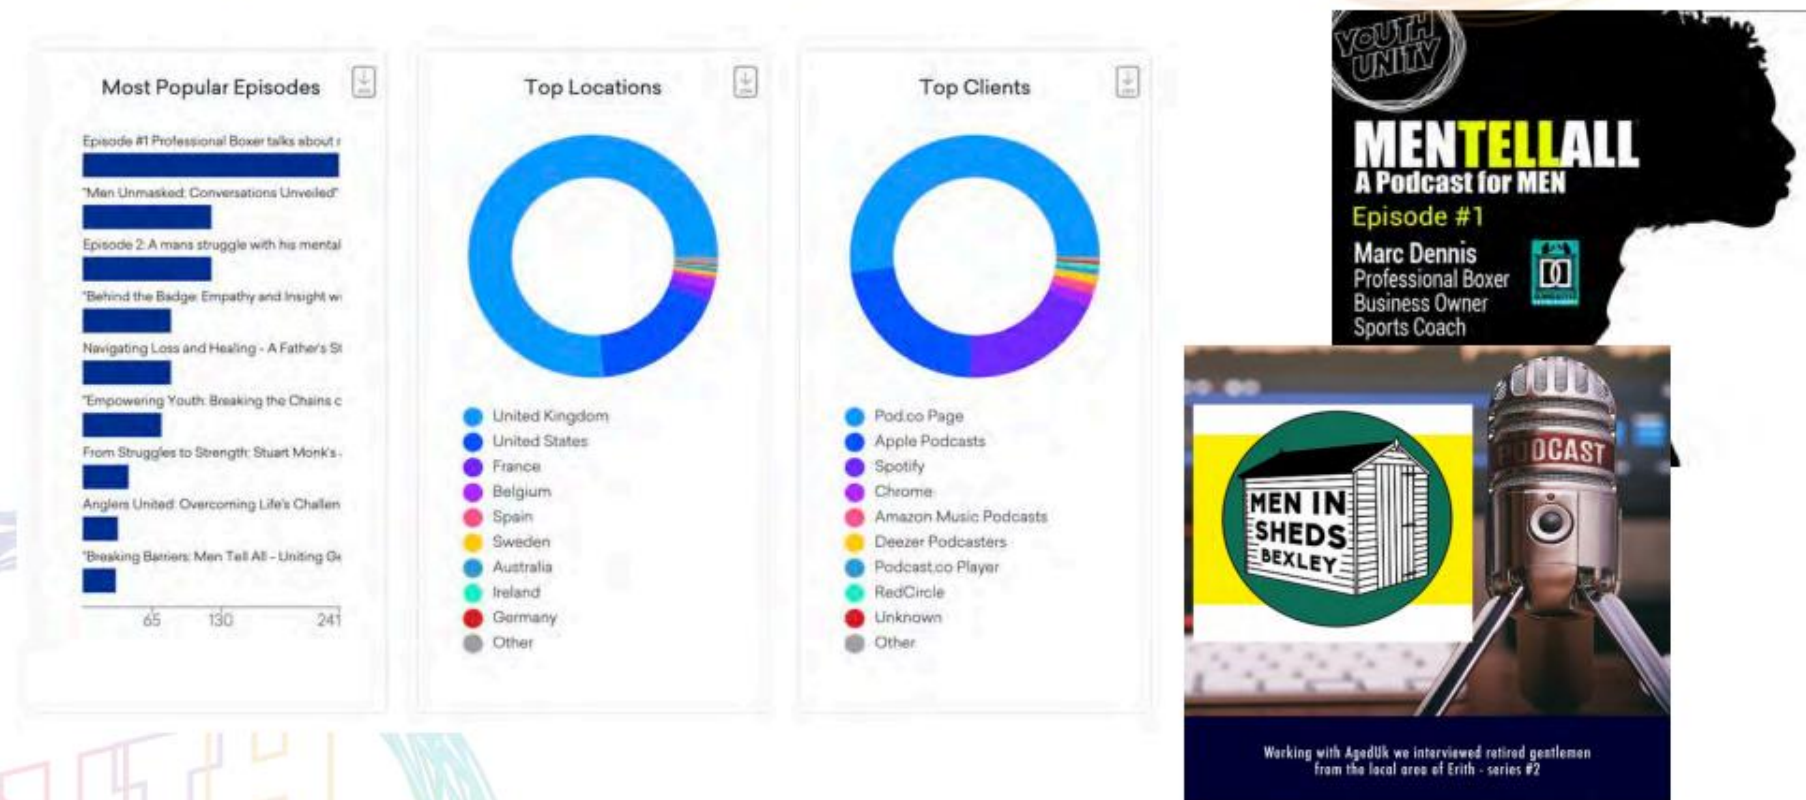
Most Popular Episodes

Episode #1 Professional Boxer talks about r

"Men Unmasked: Conversations Unveiled"

Episode 2: A mans struggle with his mental

"Behind the Badge: Empathy and Insight wi

Navigating Loss and Healing - A Father's St

"Empowering Youth: Breaking the Chains c

From Struggles to Strength: Stuart Monk's

Anglers United: Overcoming Life's Challen

"Breaking Barriers: Men Tell All - Uniting Ge

65 130 241

Top Locations

United Kingdom
United States
France
Belgium
Spain
Sweden
Australia
Ireland
Germany
Other

Top Clients

Pod.co Page
Apple Podcasts
Spotify
Chrome
Amazon Music Podcasts
Deezer Podcasters
Podcast.co Player
RedCircle
Unknown
Other

YOUTH UNITY

MENTELLALL
A Podcast for MEN
Episode #1
Marc Dennis
Professional Boxer
Business Owner
Sports Coach

PODCAST

MEN IN SHEDS BEXLEY

Working with AgedUk we interviewed retired gentlemen from the local area of Erith - series #2